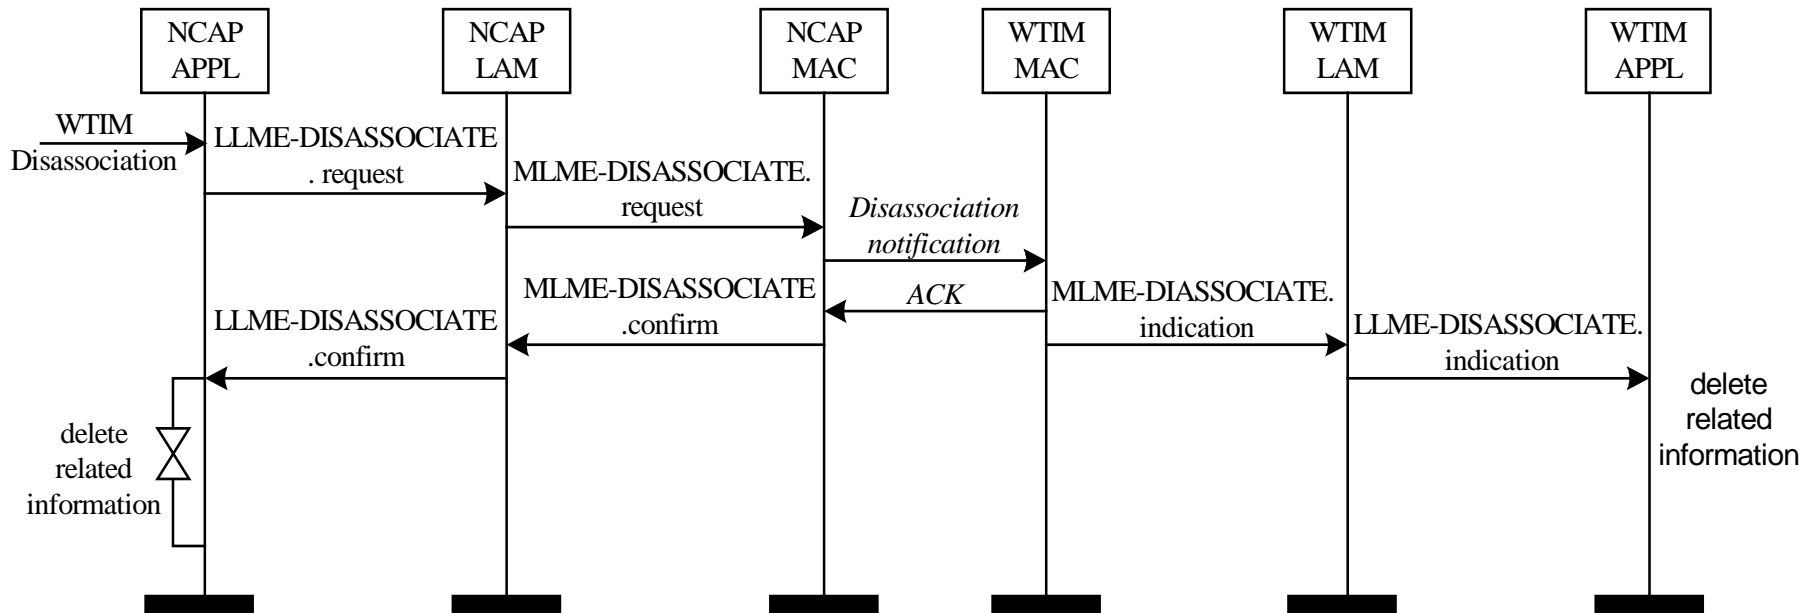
NCAP APPL

NCAP LAM

NCAP MAC

WTIM MAC

WTIM LAM

WTIM APPL

WTIM Disassociation

LLME-DISASSOCIATE . request

MLME-DISASSOCIATE. request

*Disassociation notification*

MLME-DISASSOCIATE .confirm

*ACK*

MLME-DIASSOCIATE. indication

LLME-DISASSOCIATE .confirm

LLME-DISASSOCIATE. indication

delete related information

delete related information